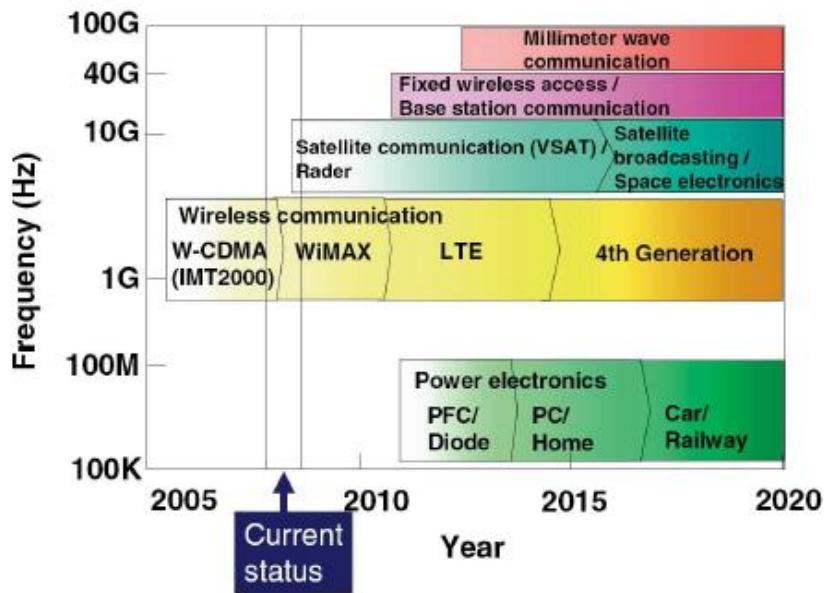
100G
40G
10G
1G
100M
100K

Frequency (Hz)

Millimeter wave communication

Fixed wireless access / Base station communication

Satellite communication (VSAT) / Rader

Satellite broadcasting / Space electronics

Wireless communication

W-CDMA (IMT2000)

WiMAX

LTE

4th Generation

Power electronics

PFC/ Diode

PC/ Home

Car/ Railway

2005
2010
2015
2020

Current status

Year